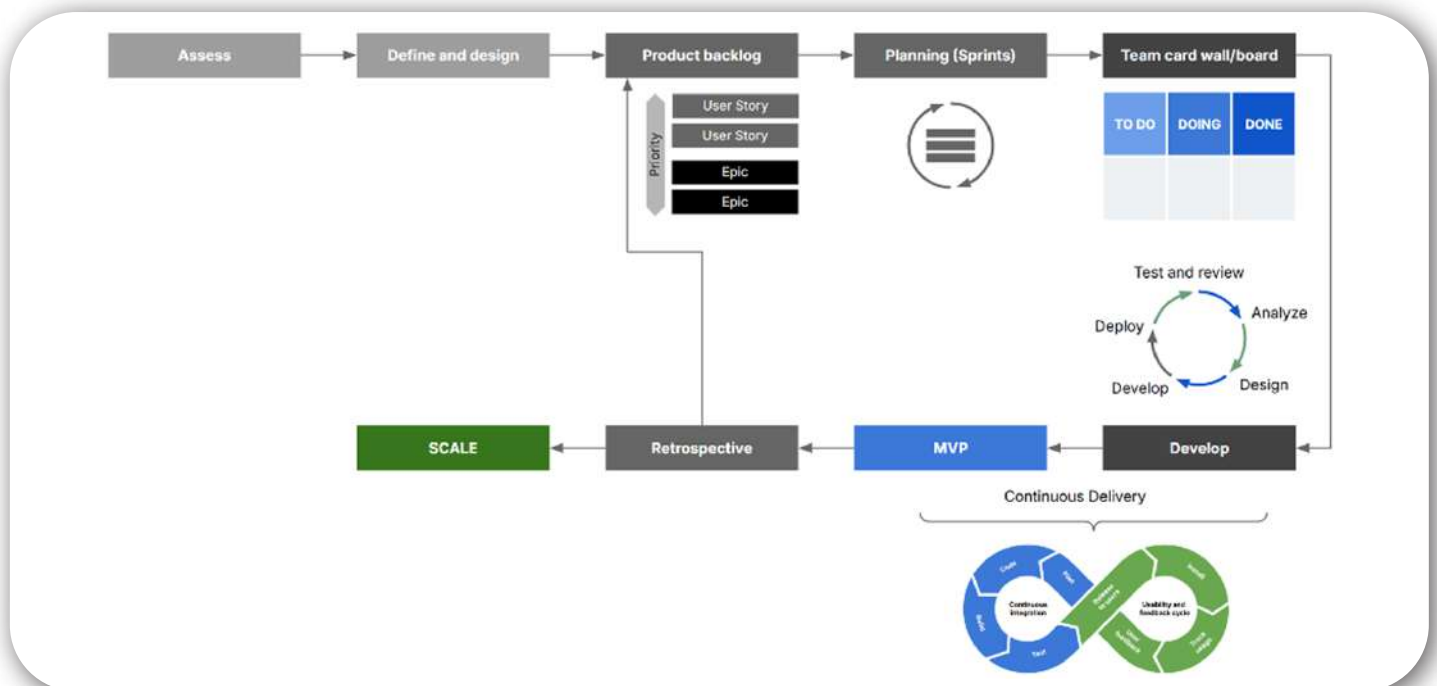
Assess

Define and design

Product backlog

Planning (Sprints)

Team card wall/board

Priority

User Story

User Story

Epic

Epic

| TO DO | DOING | DONE |
|---|---|---|
| | | |

Test and review

Analyze

Design

Develop

Deploy

SCALE

Retrospective

MVP

Develop

Continuous Delivery

Code

Plan

Build

Test

Continuous Integration

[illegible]

Usability and feedback cycle

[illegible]

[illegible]

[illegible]